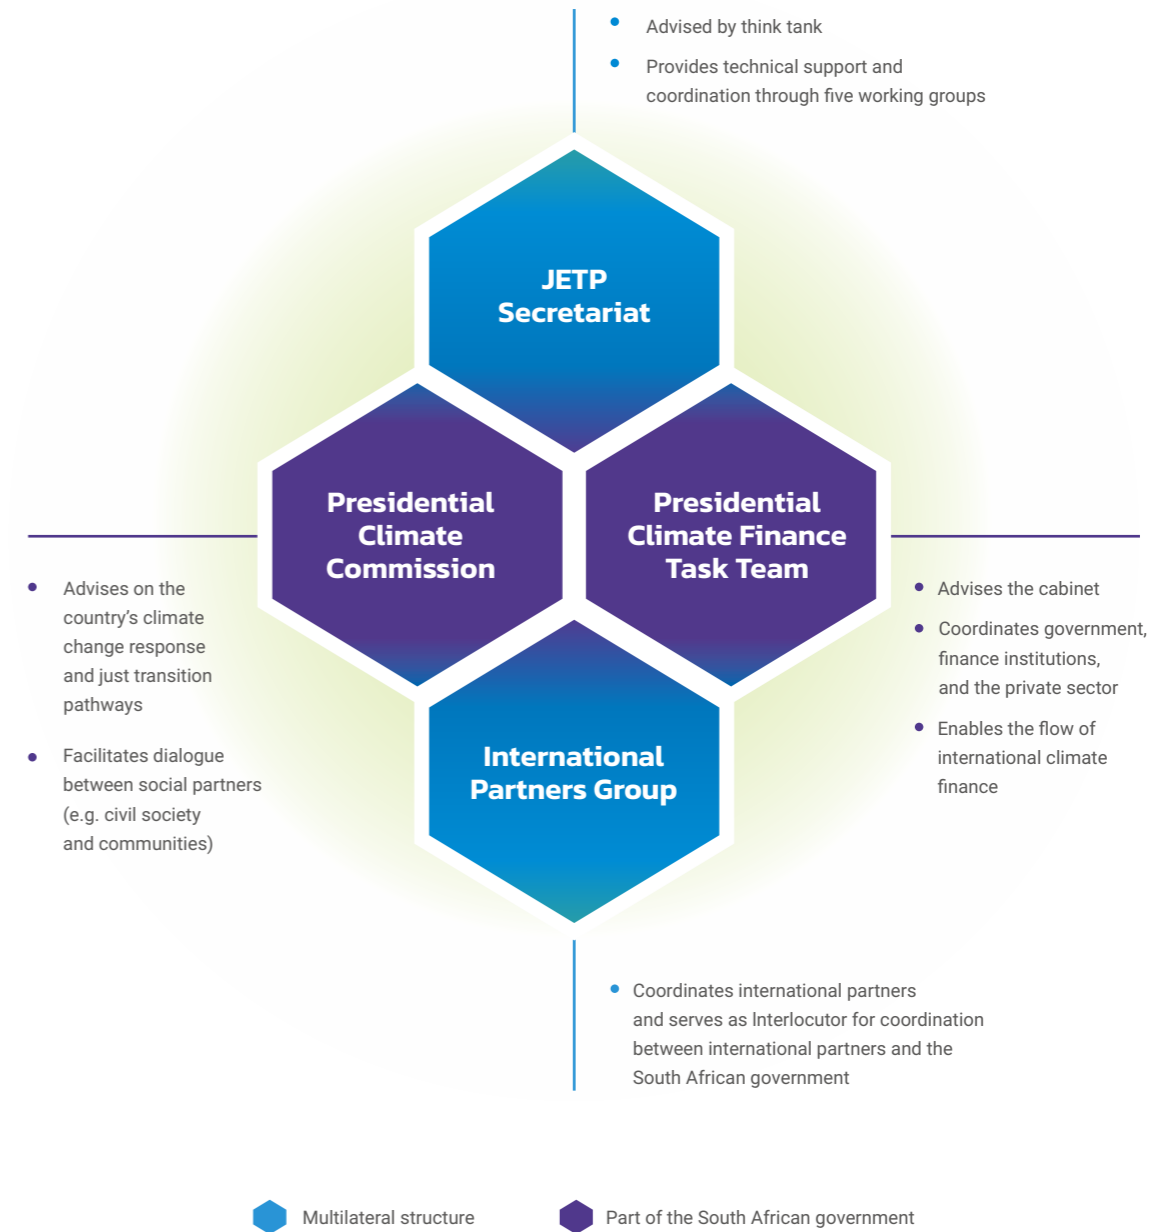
• Advised by think tank
• Provides technical support and coordination through five working groups

JETP Secretariat

Presidential Climate Commission

Presidential Climate Finance Task Team

• Advises on the country's climate change response and just transition pathways
• Facilitates dialogue between social partners (e.g. civil society and communities)

• Advises the cabinet
• Coordinates government, finance institutions, and the private sector
• Enables the flow of international climate finance

International Partners Group

• Coordinates international partners and serves as Interlocutor for coordination between international partners and the South African government

Multilateral structure

Part of the South African government